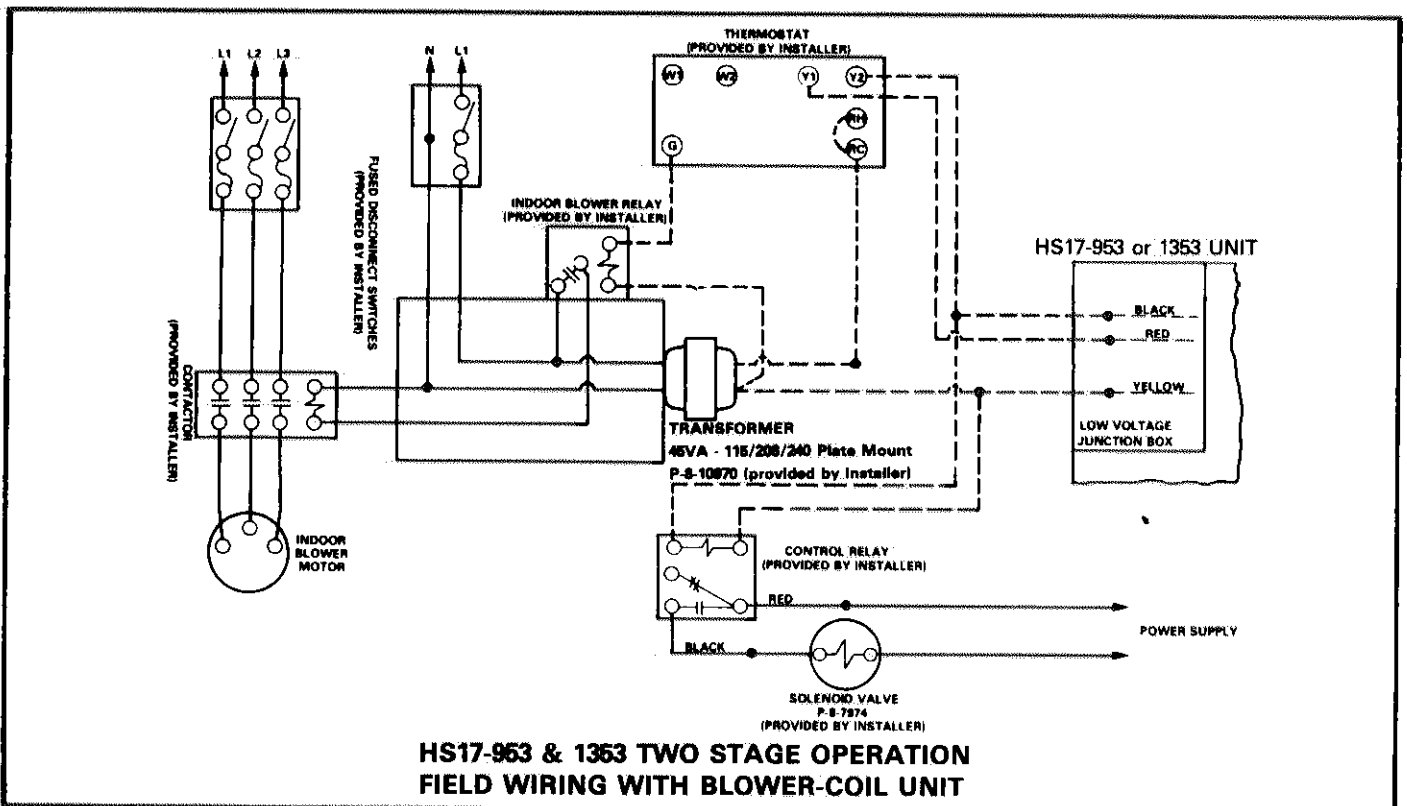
L1 L2 L3

N L1

THERMOSTAT
(PROVIDED BY INSTALLER)

W1 W2 Y1 Y2

RH

RC

G

FUSED DISCONNECT SWITCHES
(PROVIDED BY INSTALLER)

INDOOR BLOWER RELAY
(PROVIDED BY INSTALLER)

HS17-953 or 1353 UNIT

BLACK

RED

YELLOW

LOW VOLTAGE
JUNCTION BOX

CONTACTOR
(PROVIDED BY INSTALLER)

TRANSFORMER
46VA - 115/208/240 Plate Mount
P-8-10970 (provided by Installer)

INDOOR
BLOWER
MOTOR

CONTROL RELAY
(PROVIDED BY INSTALLER)

RED

POWER SUPPLY

BLACK

SOLENOID VALVE
P-8-7974
(PROVIDED BY INSTALLER)

HS17-953 & 1353 TWO STAGE OPERATION
FIELD WIRING WITH BLOWER-COIL UNIT